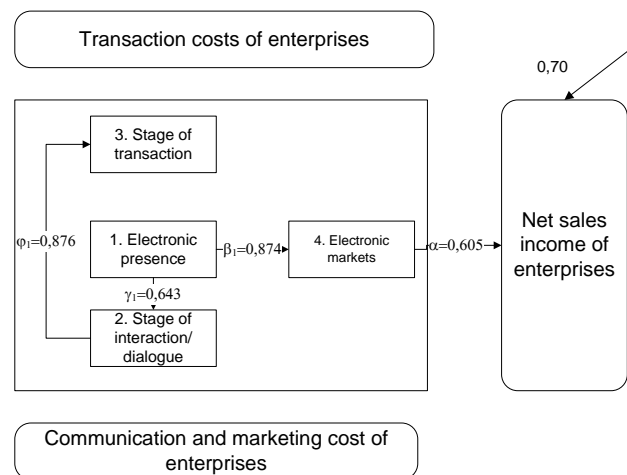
Transaction costs of enterprises

0,70

3. Stage of transaction

$\varphi_1$=0,876

1. Electronic presence

$\beta_1$=0,874

4. Electronic markets

$\alpha$=0,605

Net sales income of enterprises

$\gamma_1$=0,643

2. Stage of interaction/ dialogue

Communication and marketing cost of enterprises